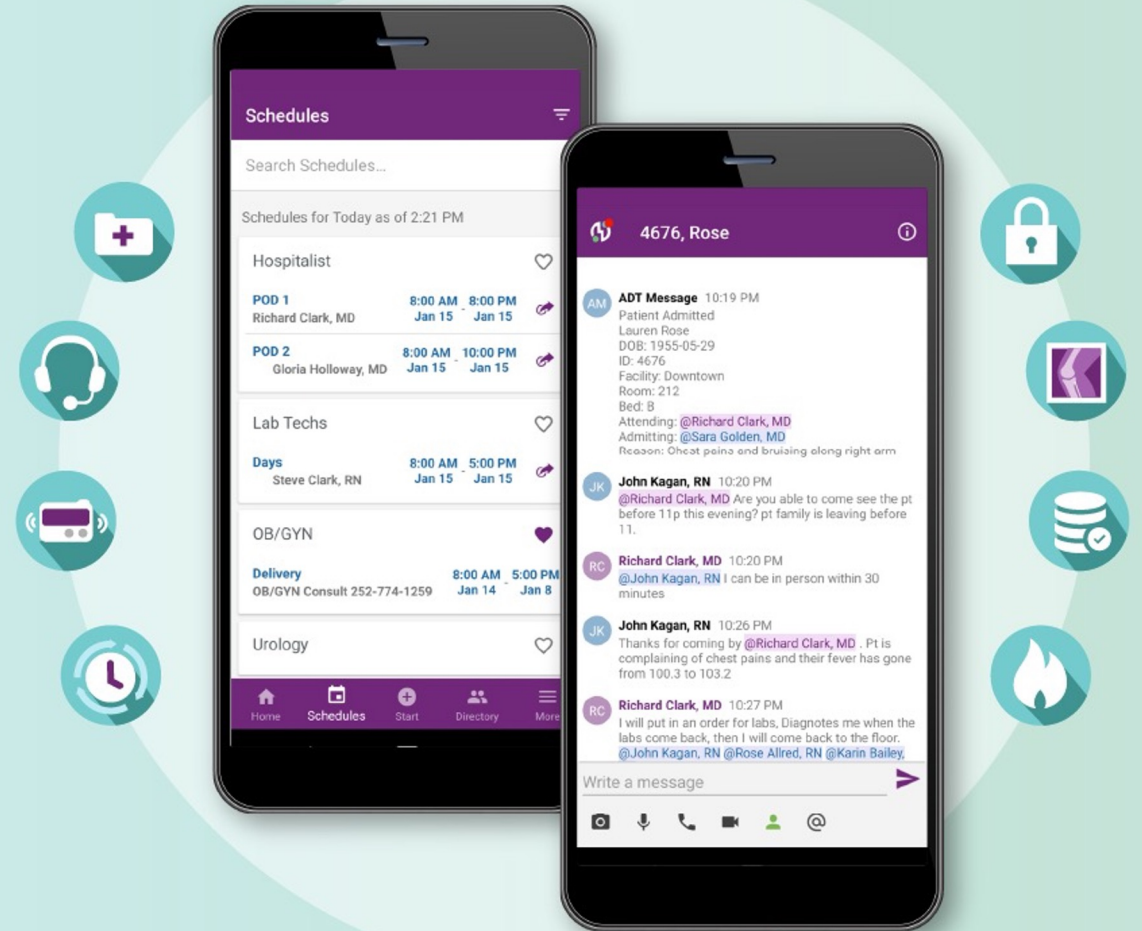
Schedules

Search Schedules...

Schedules for Today as of 2:21 PM

Hospitalist

POD 1
Richard Clark, MD
8:00 AM Jan 15 - 8:00 PM Jan 15

POD 2
Gloria Holloway, MD
8:00 AM Jan 15 - 10:00 PM Jan 15

Lab Techs

Days
Steve Clark, RN
8:00 AM Jan 15 - 5:00 PM Jan 15

OB/GYN

Delivery
OB/GYN Consult 252-774-1259
8:00 AM Jan 14 - 5:00 PM Jan 8

Urology

Home Schedules Start Directory More

4676, Rose

AM
ADT Message 10:19 PM
Patient Admitted
Lauren Rose
DOB: 1955-05-29
ID: 4676
Facility: Downtown
Room: 212
Bed: B
Attending: @Richard Clark, MD
Admitting: @Sara Golden, MD
Reason: Chest pains and bruising along right arm

JK
John Kagan, RN 10:20 PM
@Richard Clark, MD Are you able to come see the pt before 11p this evening? pt family is leaving before 11.

RC
Richard Clark, MD 10:20 PM
@John Kagan, RN I can be in person within 30 minutes

JK
John Kagan, RN 10:26 PM
Thanks for coming by @Richard Clark, MD . Pt is complaining of chest pains and their fever has gone from 100.3 to 103.2

RC
Richard Clark, MD 10:27 PM
I will put in an order for labs, Diagnotes me when the labs come back, then I will come back to the floor. @John Kagan, RN @Rose Allred, RN @Karin Bailey,

Write a message